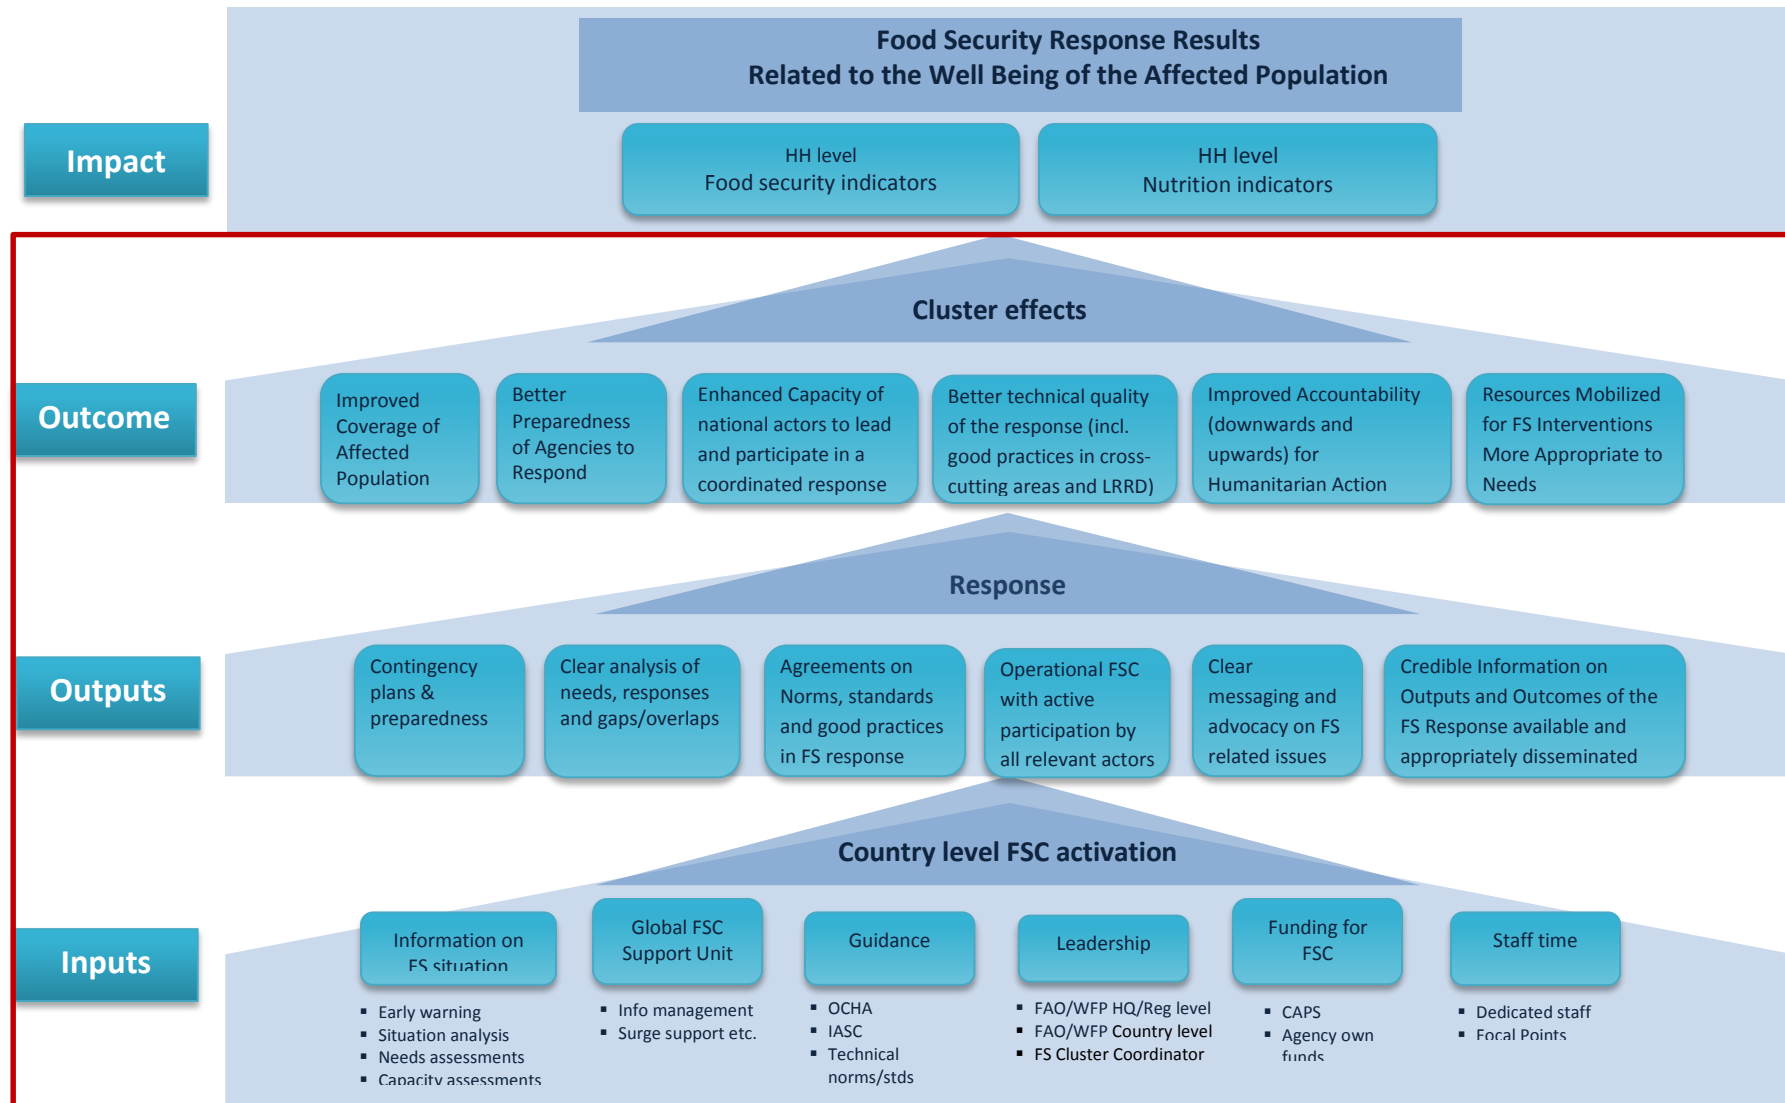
Food Security Response Results
Related to the Well Being of the Affected Population

Impact

HH level
Food security indicators

HH level
Nutrition indicators

Cluster effects

Outcome

Improved Coverage of Affected Population

Better Preparedness of Agencies to Respond

Enhanced Capacity of national actors to lead and participate in a coordinated response

Better technical quality of the response (incl. good practices in cross-cutting areas and LRRD)

Improved Accountability (downwards and upwards) for Humanitarian Action

Resources Mobilized for FS Interventions More Appropriate to Needs

Response

Outputs

Contingency plans & preparedness

Clear analysis of needs, responses and gaps/overlaps

Agreements on Norms, standards and good practices in FS response

Operational FSC with active participation by all relevant actors

Clear messaging and advocacy on FS related issues

Credible Information on Outputs and Outcomes of the FS Response available and appropriately disseminated

Country level FSC activation

Inputs

Information on FS situation

Global FSC Support Unit

Guidance

Leadership

Funding for FSC

Staff time

▪ Early warning
▪ Situation analysis
▪ Needs assessments
▪ Capacity assessments

▪ Info management
▪ Surge support etc.

▪ OCHA
▪ IASC
▪ Technical norms/stds

▪ FAO/WFP HQ/Reg level
▪ FAO/WFP Country level
▪ FS Cluster Coordinator

▪ CAPS
▪ Agency own funds

▪ Dedicated staff
▪ Focal Points